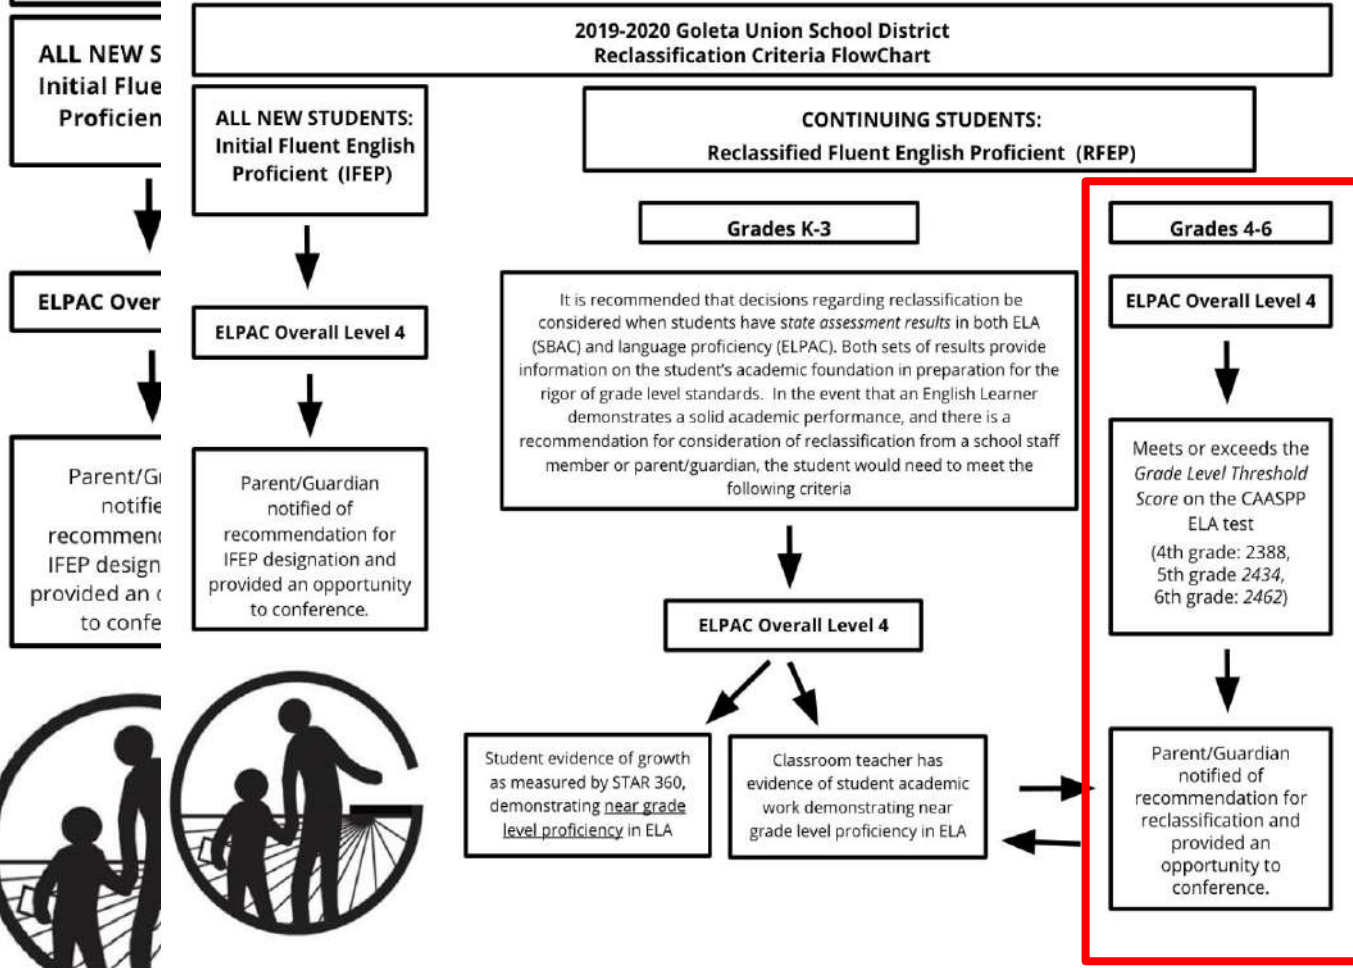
ALL NEW S
Initial Flue
Proficien

ELPAC Over

Parent/G
notifie
recommen
IFEP design
provided an
to confe

2019-2020 Goleta Union School District
Reclassification Criteria FlowChart

ALL NEW STUDENTS:
Initial Fluent English
Proficient (IFEP)

ELPAC Overall Level 4

Parent/Guardian notified of recommendation for IFEP designation and provided an opportunity to conference.

CONTINUING STUDENTS:
Reclassified Fluent English Proficient (RFEP)

Grades K-3

It is recommended that decisions regarding reclassification be considered when students have *state assessment results* in both ELA (SBAC) and language proficiency (ELPAC). Both sets of results provide information on the student's academic foundation in preparation for the rigor of grade level standards. In the event that an English Learner demonstrates a solid academic performance, and there is a recommendation for consideration of reclassification from a school staff member or parent/guardian, the student would need to meet the following criteria

ELPAC Overall Level 4

Student evidence of growth as measured by STAR 360, demonstrating near grade level proficiency in ELA

Classroom teacher has evidence of student academic work demonstrating near grade level proficiency in ELA

Grades 4-6

ELPAC Overall Level 4

Meets or exceeds the *Grade Level Threshold Score* on the CAASPP ELA test
(4th grade: 2388, 5th grade *2434*, 6th grade: *2462*)

Parent/Guardian notified of recommendation for reclassification and provided an opportunity to conference.